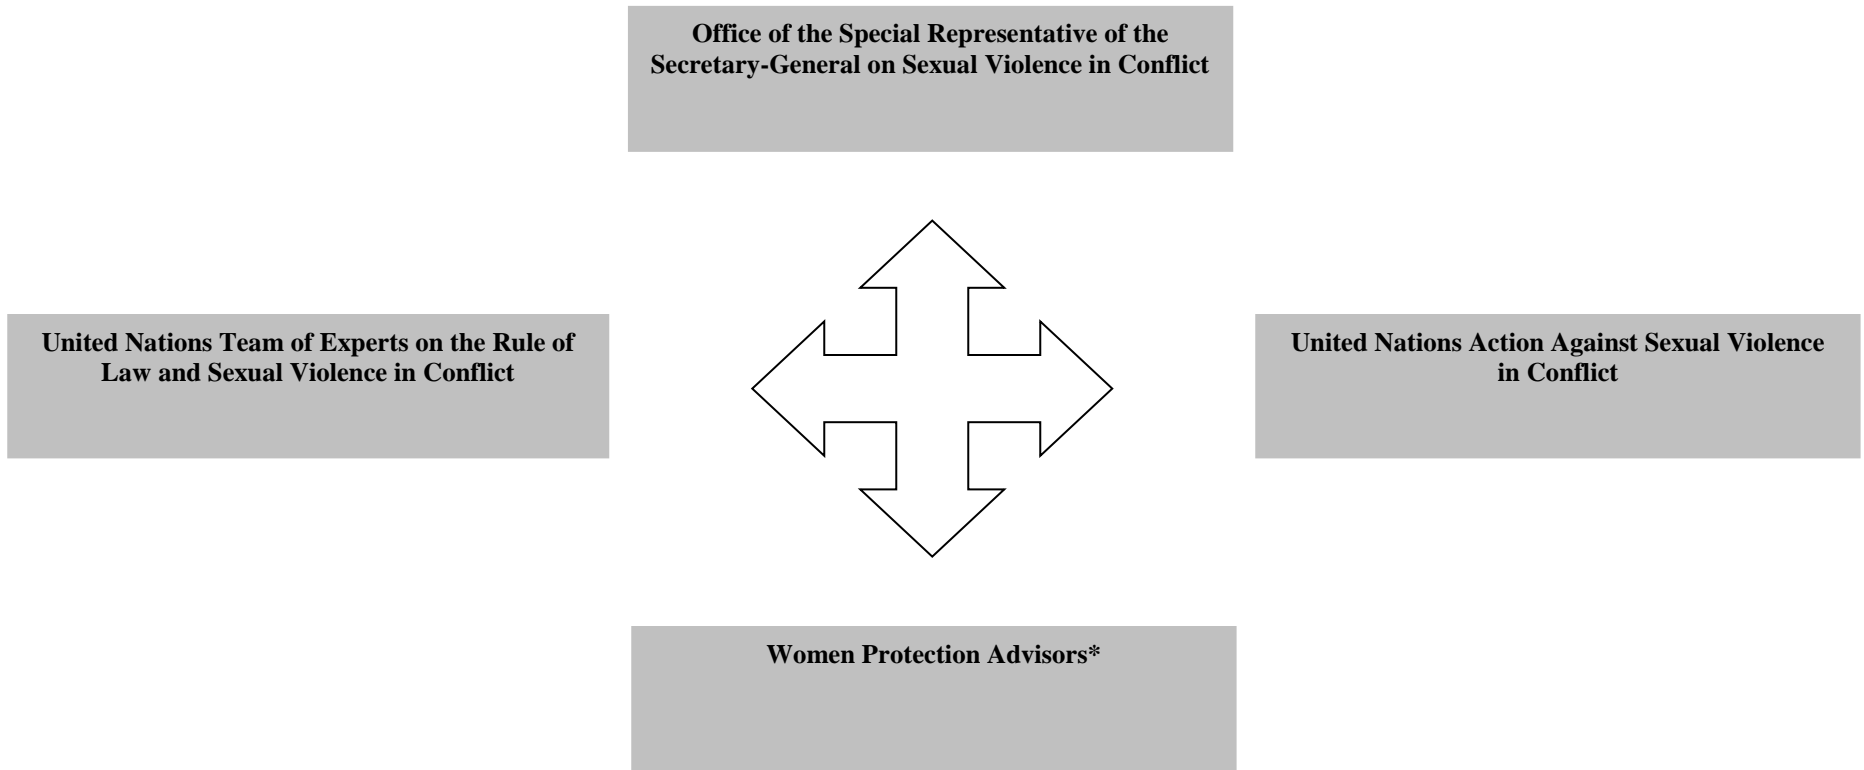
Office of the Special Representative of the Secretary-General on Sexual Violence in Conflict

United Nations Team of Experts on the Rule of Law and Sexual Violence in Conflict

United Nations Action Against Sexual Violence in Conflict

Women Protection Advisors*